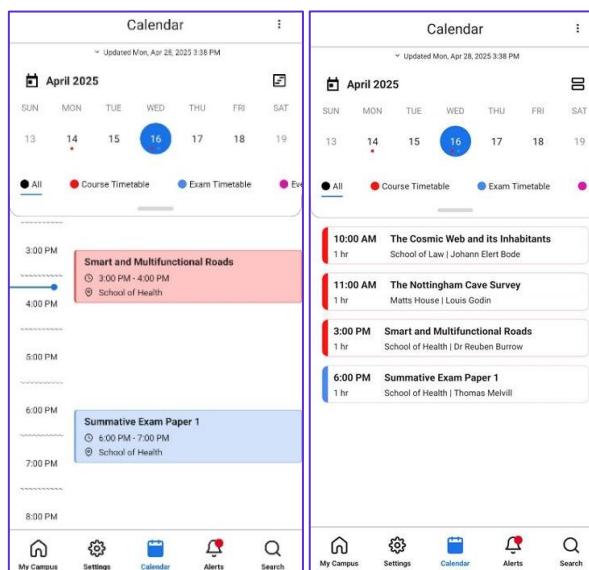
Calendar

Updated Mon, Apr 28, 2025 3:38 PM

April 2025

| SUN | MON | TUE | WED | THU | FRI | SAT |
|---|---|---|---|---|---|---|
| 13 | 14 | 15 | 16 | 17 | 18 | 19 |

All Course Timetable Exam Timetable Eve

3:00 PM

Smart and Multifunctional Roads
3:00 PM - 4:00 PM
School of Health

4:00 PM

5:00 PM

6:00 PM

Summative Exam Paper 1
6:00 PM - 7:00 PM
School of Health

7:00 PM

8:00 PM

My Campus Settings Calendar Alerts Search

Calendar

Updated Mon, Apr 28, 2025 3:38 PM

April 2025

| SUN | MON | TUE | WED | THU | FRI | SAT |
|---|---|---|---|---|---|---|
| 13 | 14 | 15 | 16 | 17 | 18 | 19 |

All Course Timetable Exam Timetable

10:00 AM 1 hr The Cosmic Web and its Inhabitants
School of Law | Johann Elert Bode

11:00 AM 1 hr The Nottingham Cave Survey
Matts House | Louis Godin

3:00 PM 1 hr Smart and Multifunctional Roads
School of Health | Dr Reuben Burrow

6:00 PM 1 hr Summative Exam Paper 1
School of Health | Thomas Melvill

My Campus Settings Calendar Alerts Search